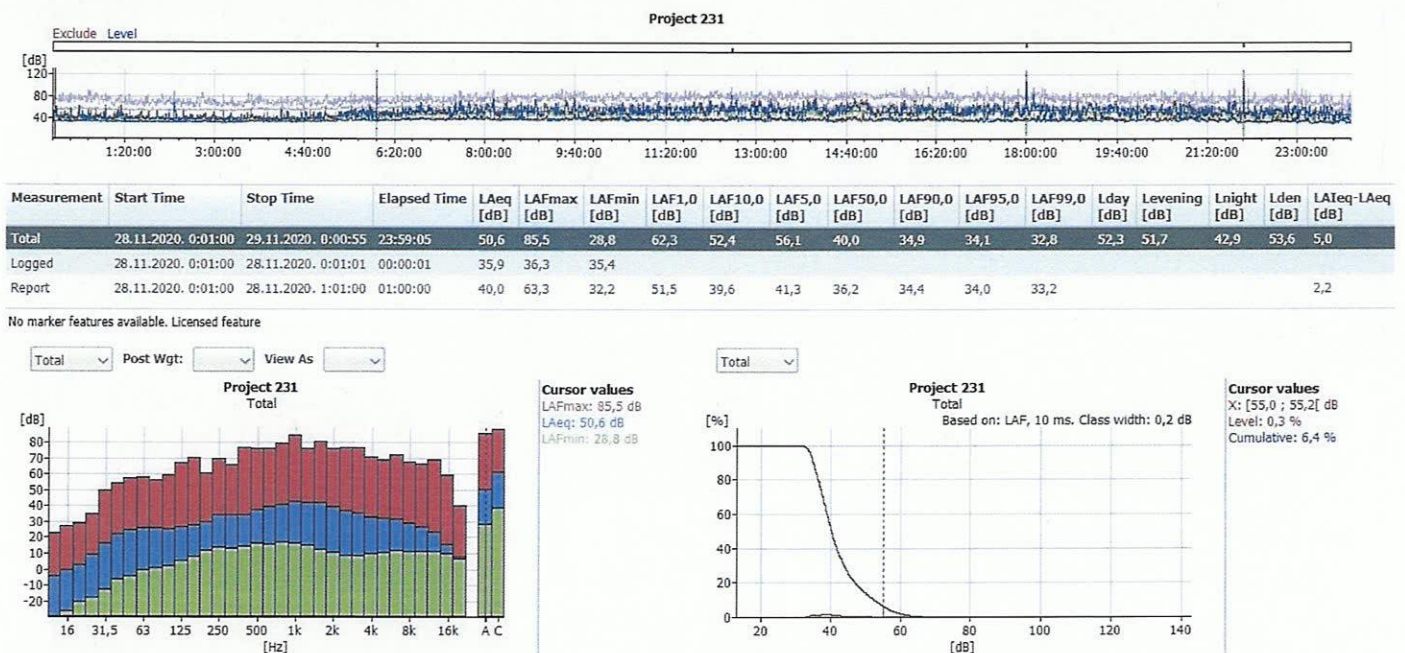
Project 231

Exclude Level

[dB]
120
80
40

1:20:00 3:00:00 4:40:00 6:20:00 8:00:00 9:40:00 11:20:00 13:00:00 14:40:00 16:20:00 18:00:00 19:40:00 21:20:00 23:00:00

| Measurement | Start Time | Stop Time | Elapsed Time | LAeq [dB] | LAFmax [dB] | LAFmin [dB] | LAF1,0 [dB] | LAF10,0 [dB] | LAF5,0 [dB] | LAF50,0 [dB] | LAF90,0 [dB] | LAF95,0 [dB] | LAF99,0 [dB] | Lday [dB] | Levening [dB] | Lnight [dB] | Lden [dB] | LAIeq-LAeq [dB] |
|---|---|---|---|---|---|---|---|---|---|---|---|---|---|---|---|---|---|---|
| Total | 28.11.2020. 0:01:00 | 29.11.2020. 0:00:55 | 23:59:05 | 50,6 | 85,5 | 28,8 | 62,3 | 52,4 | 56,1 | 40,0 | 34,9 | 34,1 | 32,8 | 52,3 | 51,7 | 42,9 | 53,6 | 5,0 |
| Logged | 28.11.2020. 0:01:00 | 28.11.2020. 0:01:01 | 00:00:01 | 35,9 | 36,3 | 35,4 | | | | | | | | | | | | |
| Report | 28.11.2020. 0:01:00 | 28.11.2020. 1:01:00 | 01:00:00 | 40,0 | 63,3 | 32,2 | 51,5 | 39,6 | 41,3 | 36,2 | 34,4 | 34,0 | 33,2 | | | | | 2,2 |

No marker features available. Licensed feature

Total Post Wgt: View As

Project 231
Total

[dB]
80
70
60
50
40
30
20
10
0
-10
-20

16 31,5 63 125 250 500 1k 2k 4k 8k 16k A C
[Hz]

Cursor values
LAFmax: 85,5 dB
LAeq: 50,6 dB
LAFmin: 28,8 dB

Total

Project 231
Total
Based on: LAF, 10 ms. Class width: 0,2 dB

[%]
100
80
60
40
20
0

20 40 60 80 100 120 140
[dB]

Cursor values
X: [55,0 ; 55,2[ dB
Level: 0,3 %
Cumulative: 6,4 %